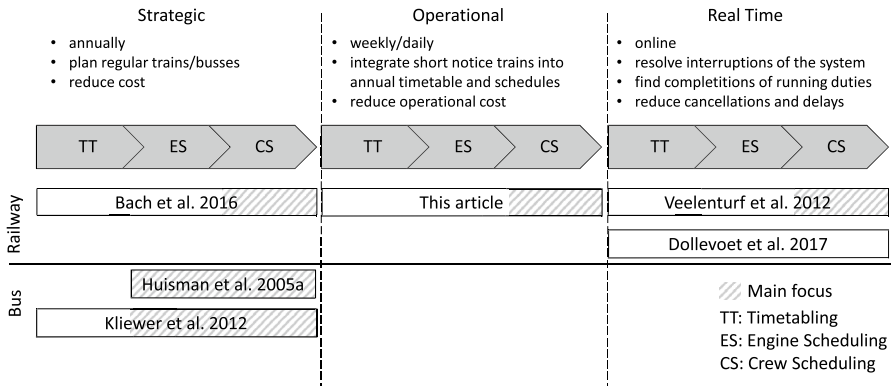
Strategic
- annually
- plan regular trains/busses
- reduce cost

Operational
- weekly/daily
- integrate short notice trains into annual timetable and schedules
- reduce operational cost

Real Time
- online
- resolve interruptions of the system
- find completitions of running duties
- reduce cancellations and delays

TT ES CS
TT ES CS
TT ES CS

Railway

Bach et al. 2016
This article
Veelenturf et al. 2012
Dollevoet et al. 2017

Bus

Huisman et al. 2005a
Kliewer et al. 2012

Main focus
TT: Timetabling
ES: Engine Scheduling
CS: Crew Scheduling